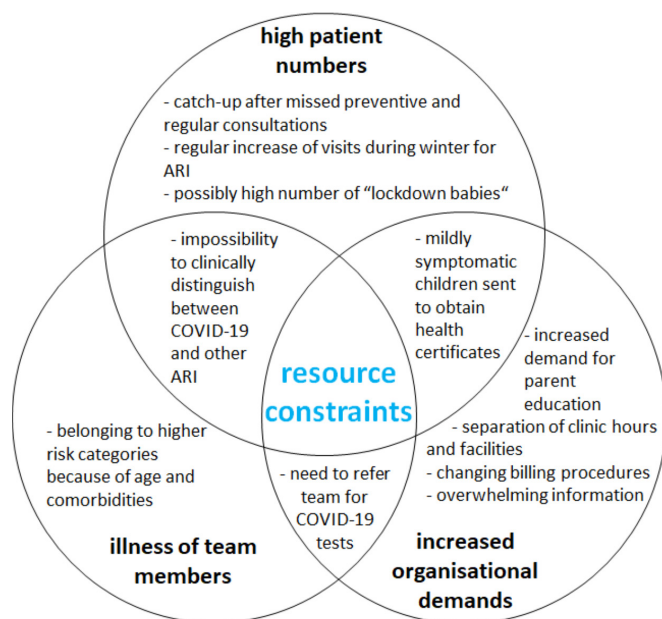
high patient numbers

- catch-up after missed preventive and regular consultations
- regular increase of visits during winter for ARI
- possibly high number of "lockdown babies"

- impossibility to clinically distinguish between COVID-19 and other ARI

- mildly symptomatic children sent to obtain health certificates

resource constraints

- increased demand for parent education
- separation of clinic hours and facilities
- changing billing procedures
- overwhelming information

- belonging to higher risk categories because of age and comorbidities

- need to refer team for COVID-19 tests

illness of team members

increased organisational demands